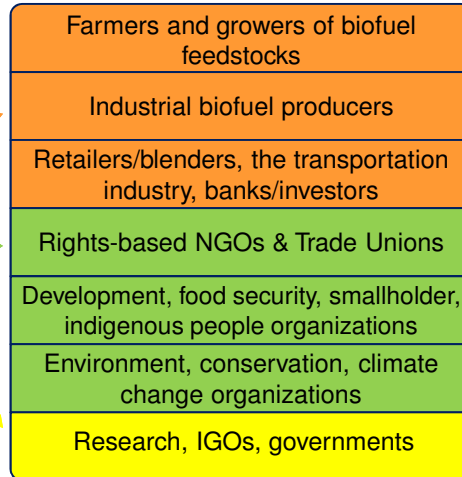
Farmers and growers of biofuel feedstocks

Industrial biofuel producers

Retailers/blenders, the transportation industry, banks/investors

Rights-based NGOs & Trade Unions

Development, food security, smallholder, indigenous people organizations

Environment, conservation, climate change organizations

Research, IGOs, governments